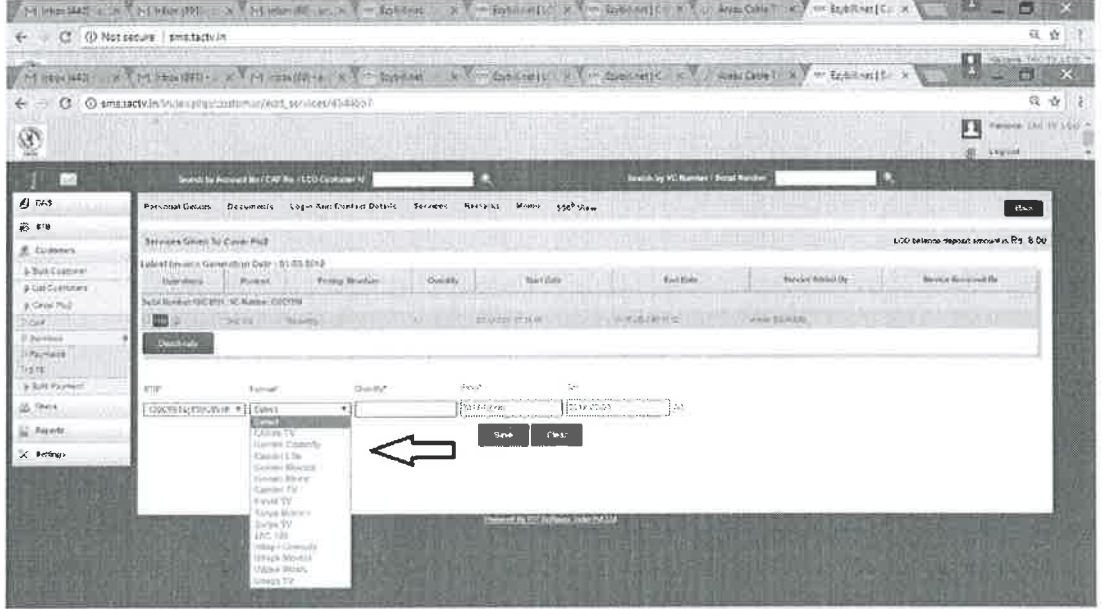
Not secure | sms.tactv.in

sms.tactv.in/index.php/customer/edit_services/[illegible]

Search by Account No / CAF No / LCO Customer Id

Search by VC Number / Serial Number

CAS
STB
Customers
Bulk Customer
List Customers
Cancel Plug
CAF
Services
Payments
Bulk Payment
Users
Reports
Settings

Personal Details  Documents  Login Ass Contract Details  Services  Remarks  Memo  360° View

Back

Services Given To Cover Plus

LCO balance deposit amount is Rs. 0.00

Latest Invoice Generation Date : 01-03-2018

| Operations | Product | Pricing Structure | Quantity | Start Date | End Date | Service Added By | Service Removed By |
|---|---|---|---|---|---|---|---|

Serial Number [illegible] VC Number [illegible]

Deactivate

STBP  Product*  Quantity*  From*  To*

Select

Save  Clear

Select
Colors TV
Gemini Comedy
Gemini Life
Gemini Movies
Gemini Music
Gemini TV
Kairali TV
Surya Movies
Surya TV
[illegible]
Udaya Comedy
Udaya Movies
Udaya Music
Udaya TV

Powered by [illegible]